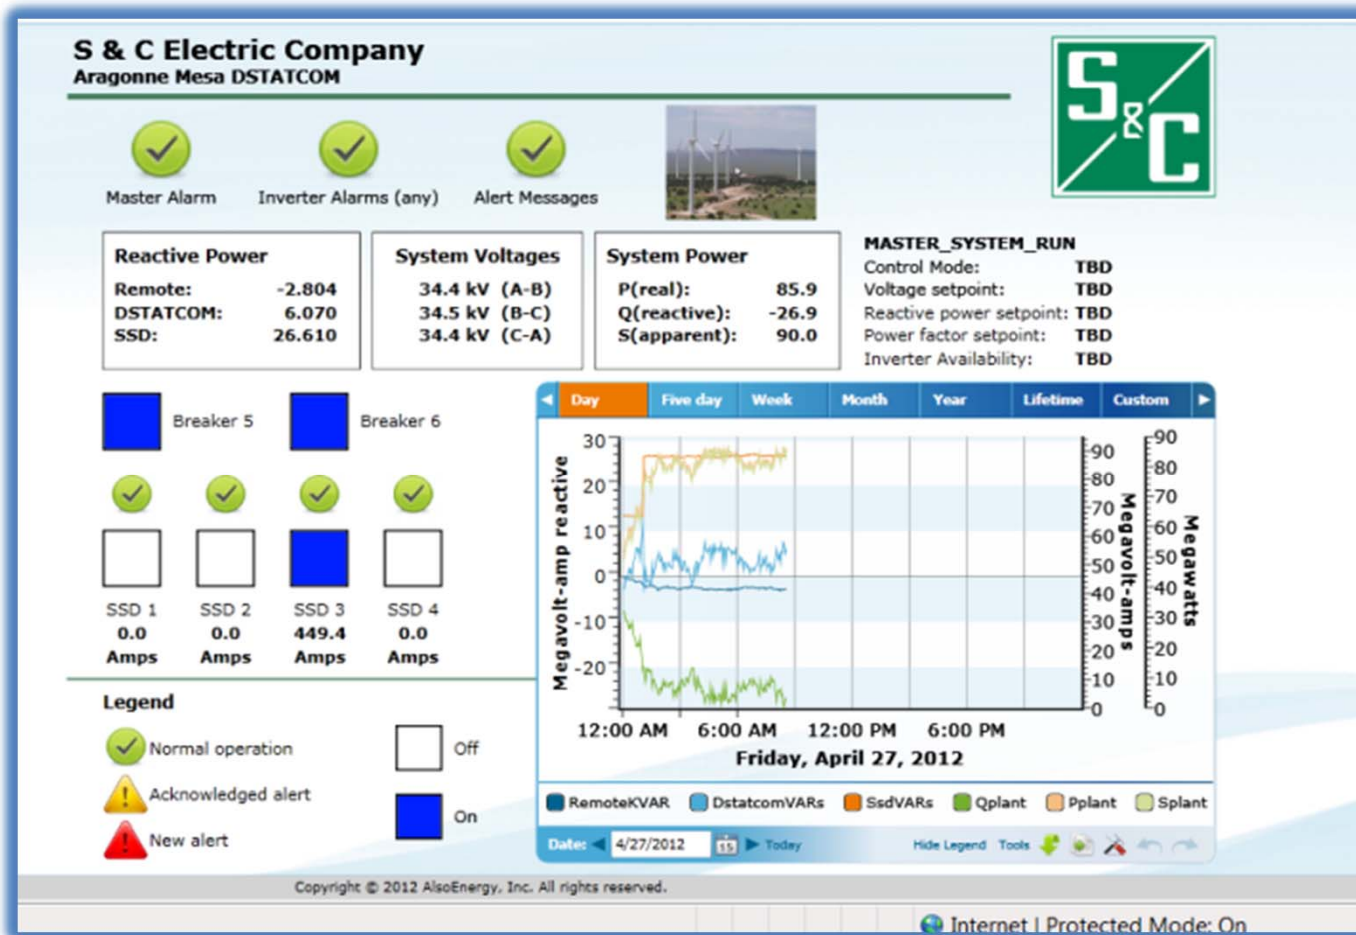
S & C Electric Company
Aragonne Mesa DSTATCOM

S&C

Master Alarm
Inverter Alarms (any)
Alert Messages

| Reactive Power | |
|---|---|
| Remote: | -2.804 |
| DSTATCOM: | 6.070 |
| SSD: | 26.610 |

| System Voltages | |
|---|---|
| 34.4 kV | (A-B) |
| 34.5 kV | (B-C) |
| 34.4 kV | (C-A) |

| System Power | |
|---|---|
| P(real): | 85.9 |
| Q(reactive): | -26.9 |
| S(apparent): | 90.0 |

MASTER_SYSTEM_RUN
Control Mode: TBD
Voltage setpoint: TBD
Reactive power setpoint: TBD
Power factor setpoint: TBD
Inverter Availability: TBD

Breaker 5
Breaker 6

SSD 1 0.0 Amps
SSD 2 0.0 Amps
SSD 3 449.4 Amps
SSD 4 0.0 Amps

Day Five day Week Month Year Lifetime Custom

Megavolt-amp reactive
30 20 10 0 -10 -20
Megavolt-amps
90 80 70 60 50 40 30 20 10 0
Megawatts
90 80 70 60 50 40 30 20 10 0
12:00 AM 6:00 AM 12:00 PM 6:00 PM
Friday, April 27, 2012

RemoteKVAR DstatcomVARs SsdVARs Qplant Pplant Splant

Date: 4/27/2012 Today Hide Legend Tools

Legend
Normal operation
Acknowledged alert
New alert
Off
On

Copyright © 2012 AlsoEnergy, Inc. All rights reserved.

Internet | Protected Mode: On